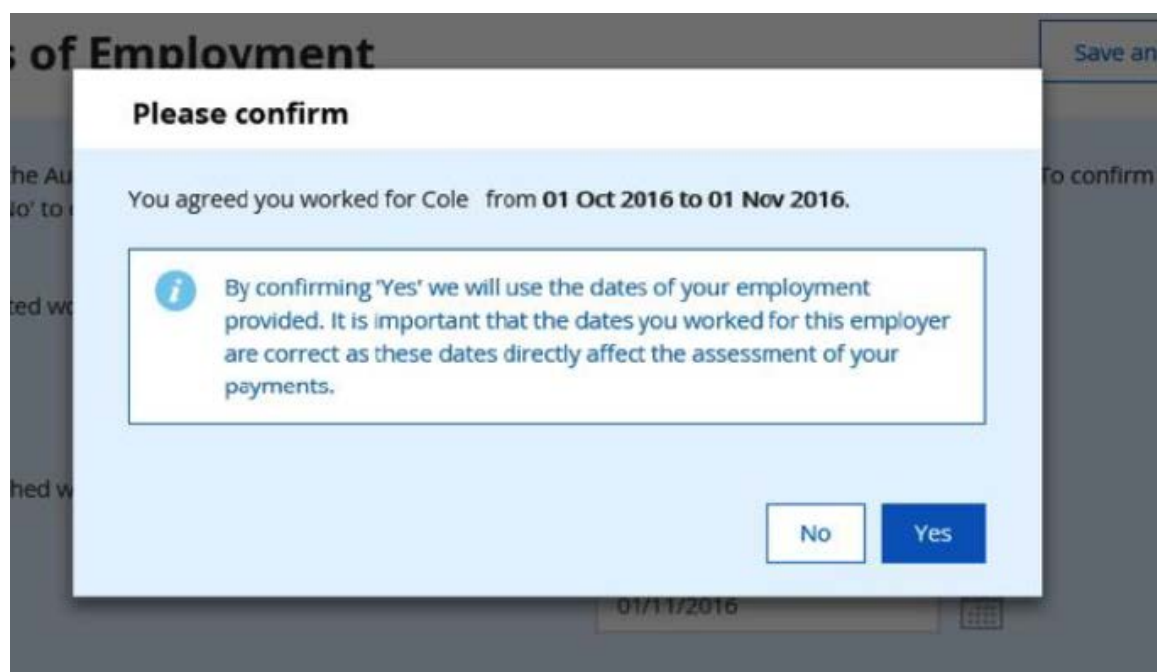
s of Employment

Save an

he Au
lo' to

To confirm

ted w

hed w

Please confirm

You agreed you worked for Cole from **01 Oct 2016 to 01 Nov 2016**.

By confirming 'Yes' we will use the dates of your employment provided. It is important that the dates you worked for this employer are correct as these dates directly affect the assessment of your payments.

No

Yes

01/11/2016